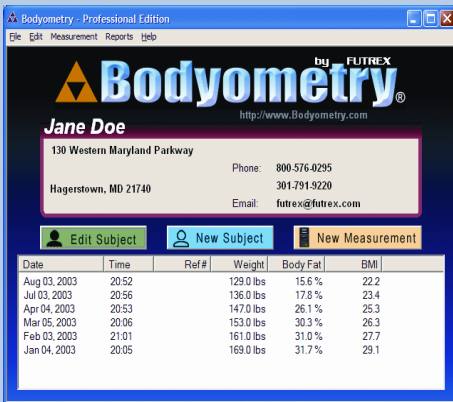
Bodyometry - Professional Edition

File Edit Measurement Reports Help

Bodyometry® by FUTREX

http://www.Bodyometry.com

Jane Doe

130 Western Maryland Parkway

Hagerstown, MD 21740

Phone: 800-576-0295
301-791-9220

Email: futrex@futrex.com

Edit Subject New Subject New Measurement

| Date | Time | Ref# | Weight | Body Fat | BMI |
|---|---|---|---|---|---|
| Aug 03, 2003 | 20:52 | | 129.0 lbs | 15.6 % | 22.2 |
| Jul 03, 2003 | 20:56 | | 136.0 lbs | 17.8 % | 23.4 |
| Apr 04, 2003 | 20:53 | | 147.0 lbs | 26.1 % | 25.3 |
| Mar 05, 2003 | 20:06 | | 153.0 lbs | 30.3 % | 26.3 |
| Feb 03, 2003 | 21:01 | | 161.0 lbs | 31.0 % | 27.7 |
| Jan 04, 2003 | 20:05 | | 169.0 lbs | 31.7 % | 29.1 |